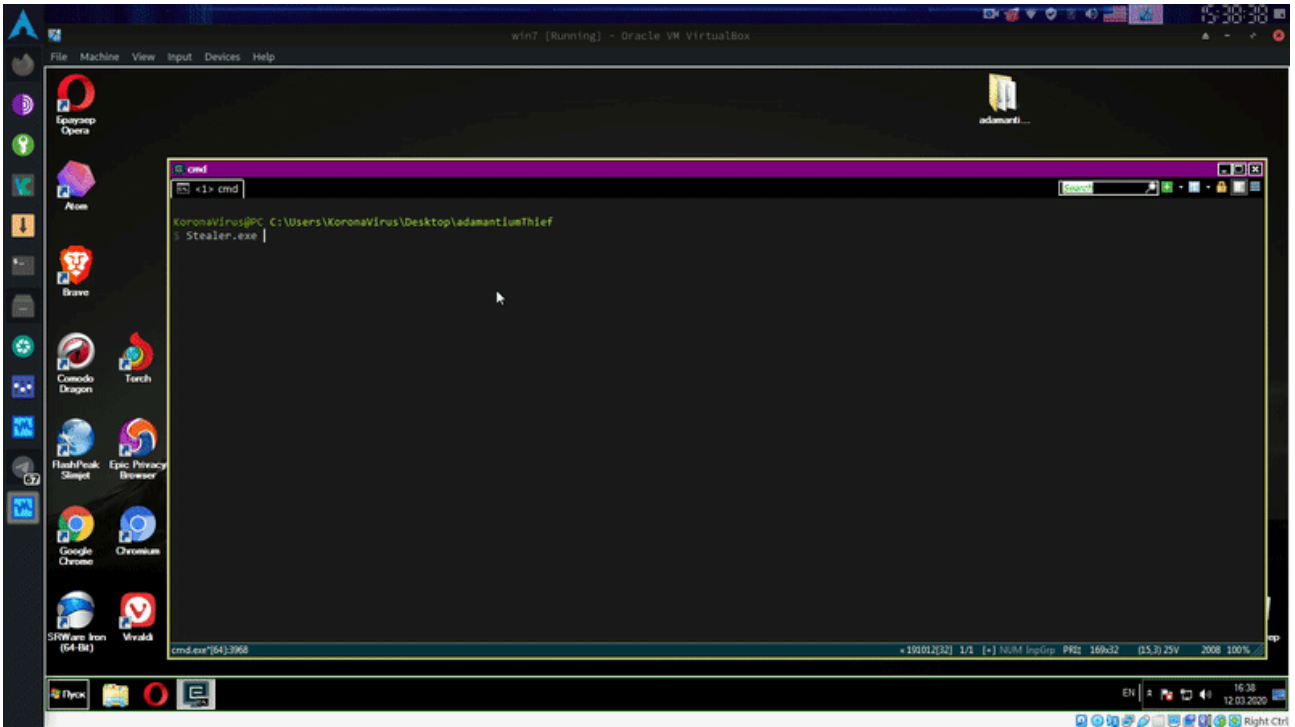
win7 [Running] - Oracle VM VirtualBox

15:38:38

File Machine View Input Devices Help

Браузер Opera

Atom

Brave

Comodo Dragon

Torch

FlashPeak Slimjet

Epic Privacy Browser

Google Chrome

Chromium

SRWare Iron (64-Bit)

Vivaldi

adamanti...

cmd

<1> cmd

Search

KoronaVirus@PC C:\Users\KoronaVirus\Desktop\adamantiumThief
$ Stealer.exe

cmd.exe*[64]:3968

« 191012[32] 1/1 [+] NUM InpGrp PRI 169x32 (15,3) 25V 2008 100%

67

Пуск

EN

16:38
12.03.2020

Right Ctrl